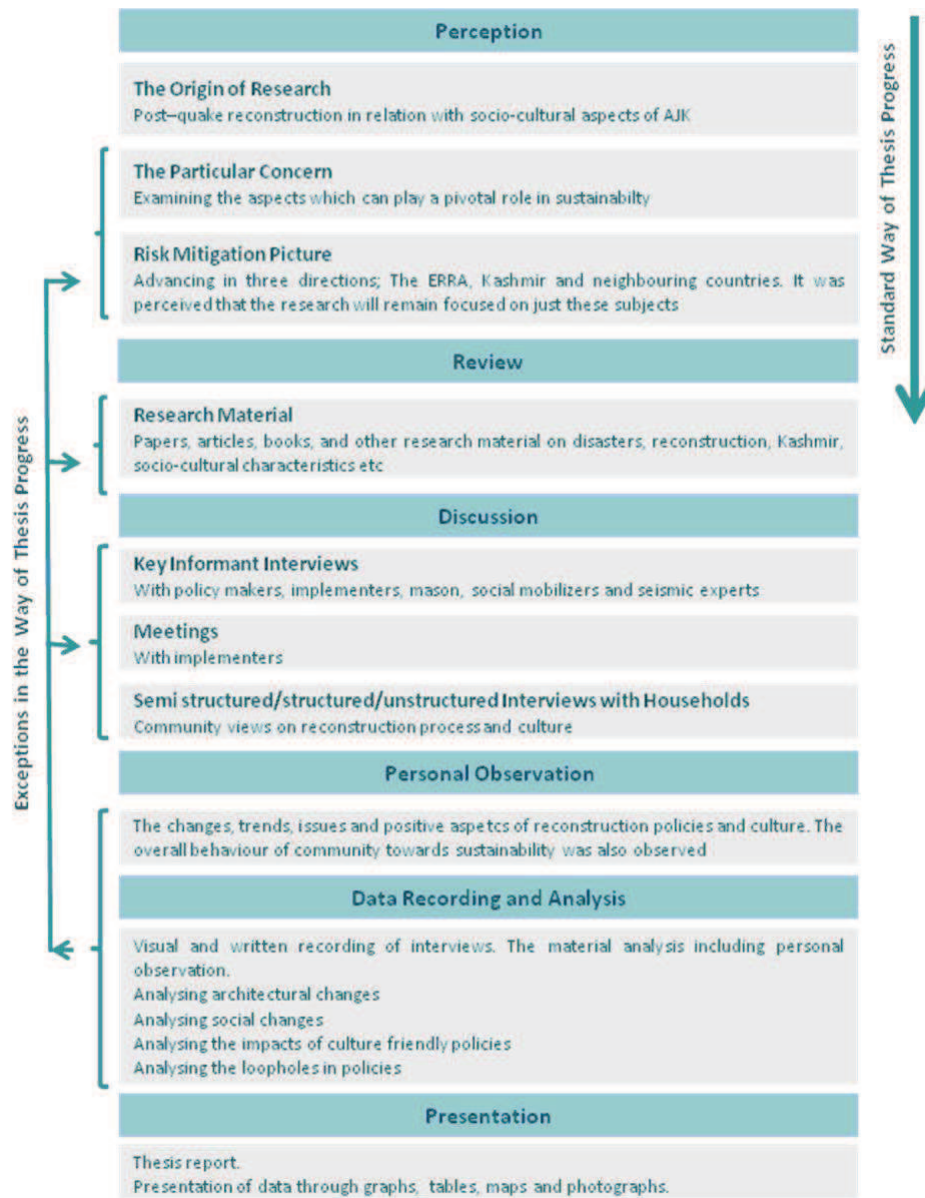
Perception

The Origin of Research
Post–quake reconstruction in relation with socio-cultural aspects of AJK

The Particular Concern
Examining the aspects which can play a pivotal role in sustainabilty

Risk Mitigation Picture
Advancing in three directions; The ERRA, Kashmir and neighbouring countries. It was perceived that the research will remain focused on just these subjects

Review

Research Material
Papers, articles, books, and other research material on disasters, reconstruction, Kashmir, socio-cultural characteristics etc

Discussion

Key Informant Interviews
With policy makers, implementers, mason, social mobilizers and seismic experts

Meetings
With implementers

Semi structured/structured/unstructured Interviews with Households
Community views on reconstruction process and culture

Personal Observation

The changes, trends, issues and positive aspetcs of reconstruction policies and culture. The overall behaviour of community towards sustainability was also observed

Data Recording and Analysis

Visual and written recording of interviews. The material analysis including personal observation.
Analysing architectural changes
Analysing social changes
Analysing the impacts of culture friendly policies
Analysing the loopholes in policies

Presentation

Thesis report.
Presentation of data through graphs, tables, maps and photographs.

Standard Way of Thesis Progress

Exceptions in the Way of Thesis Progress